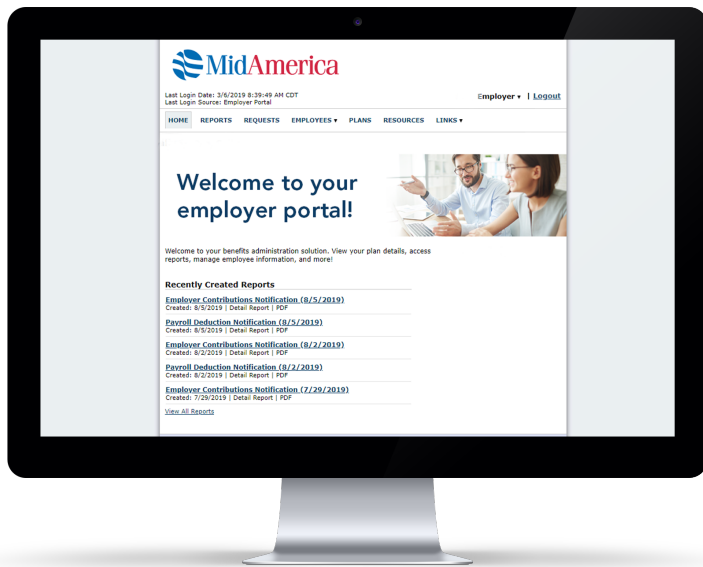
MidAmerica

Last Login Date: 3/6/2019 8:39:49 AM CDT
Last Login Source: Employer Portal

Employer ▾ | Logout

HOME REPORTS REQUESTS EMPLOYEES ▾ PLANS RESOURCES LINKS ▾

Welcome to your employer portal!

Welcome to your benefits administration solution. View your plan details, access reports, manage employee information, and more!

Recently Created Reports

Employer Contributions Notification (8/5/2019)
Created: 8/5/2019 | Detail Report | PDF

Payroll Deduction Notification (8/5/2019)
Created: 8/5/2019 | Detail Report | PDF

Employer Contributions Notification (8/2/2019)
Created: 8/2/2019 | Detail Report | PDF

Payroll Deduction Notification (8/2/2019)
Created: 8/2/2019 | Detail Report | PDF

Employer Contributions Notification (7/29/2019)
Created: 7/29/2019 | Detail Report | PDF

View All Reports